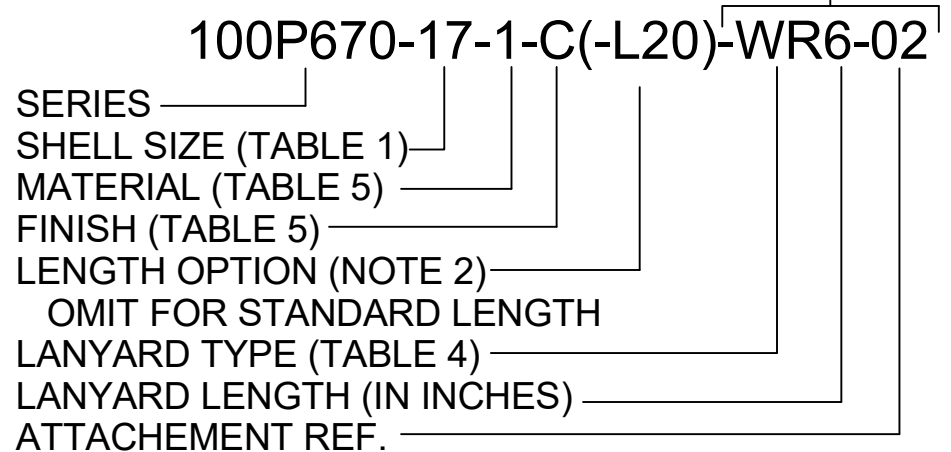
100P670-17-1-C(-L20)-WR6-02

SERIES
SHELL SIZE (TABLE 1)
MATERIAL (TABLE 5)
FINISH (TABLE 5)
LENGTH OPTION (NOTE 2)
OMIT FOR STANDARD LENGTH
LANYARD TYPE (TABLE 4)
LANYARD LENGTH (IN INCHES)
ATTACHEMENT REF.